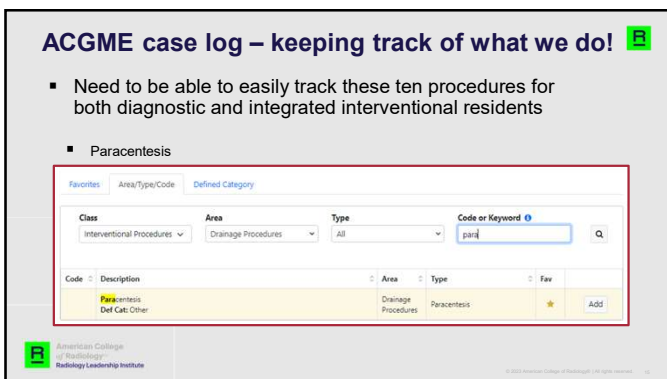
ACGME case log – keeping track of what we do!

- Need to be able to easily track these ten procedures for both diagnostic and integrated interventional residents
  - Paracentesis

Favorites | Area/Type/Code | Defined Category

Class: Interventional Procedures
Area: Drainage Procedures
Type: All
Code or Keyword: para

| Code | Description | Area | Type | Fav | |
|---|---|---|---|---|---|
| | Paracentesis Def Cat: Other | Drainage Procedures | Paracentesis | ★ | Add |

American College of Radiology
Radiology Leadership Institute

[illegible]